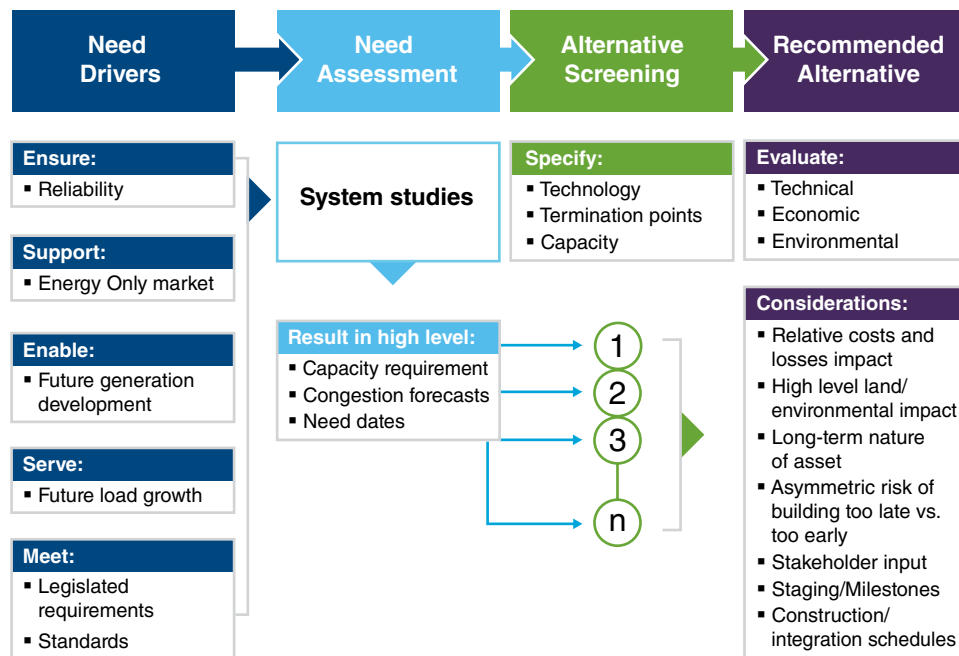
Need Drivers

Need Assessment

Alternative Screening

Recommended Alternative

Ensure:
▪ Reliability

Support:
▪ Energy Only market

Enable:
▪ Future generation development

Serve:
▪ Future load growth

Meet:
▪ Legislated requirements
▪ Standards

System studies

Result in high level:
▪ Capacity requirement
▪ Congestion forecasts
▪ Need dates

Specify:
▪ Technology
▪ Termination points
▪ Capacity

1
2
3
n

Evaluate:
▪ Technical
▪ Economic
▪ Environmental

Considerations:
▪ Relative costs and losses impact
▪ High level land/ environmental impact
▪ Long-term nature of asset
▪ Asymmetric risk of building too late vs. too early
▪ Stakeholder input
▪ Staging/Milestones
▪ Construction/ integration schedules